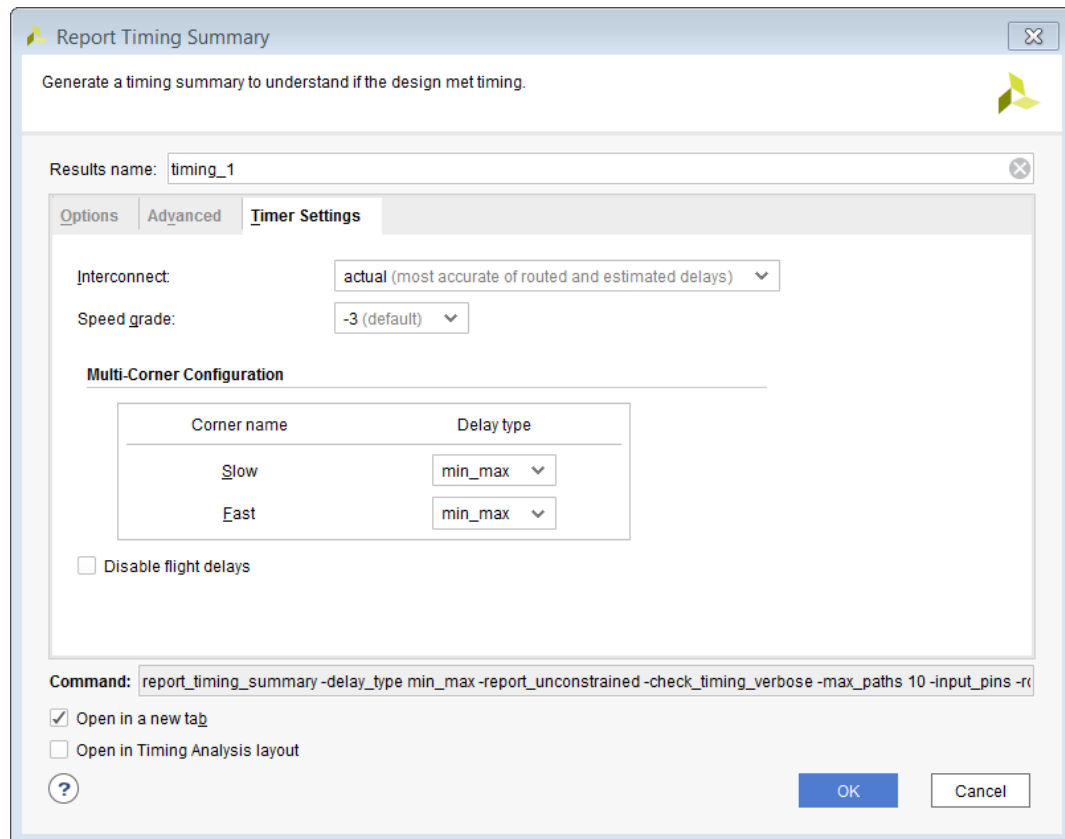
Report Timing Summary

Generate a timing summary to understand if the design met timing.

Results name: timing_1

Options | Advanced | Timer Settings

Interconnect: actual (most accurate of routed and estimated delays)

Speed grade: -3 (default)

Multi-Corner Configuration

| Corner name | Delay type |
|---|---|
| Slow | min_max |
| Fast | min_max |

Disable flight delays

Command: report_timing_summary -delay_type min_max -report_unconstrained -check_timing_verbose -max_paths 10 -input_pins -r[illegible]

Open in a new tab

Open in Timing Analysis layout

?

OK

Cancel